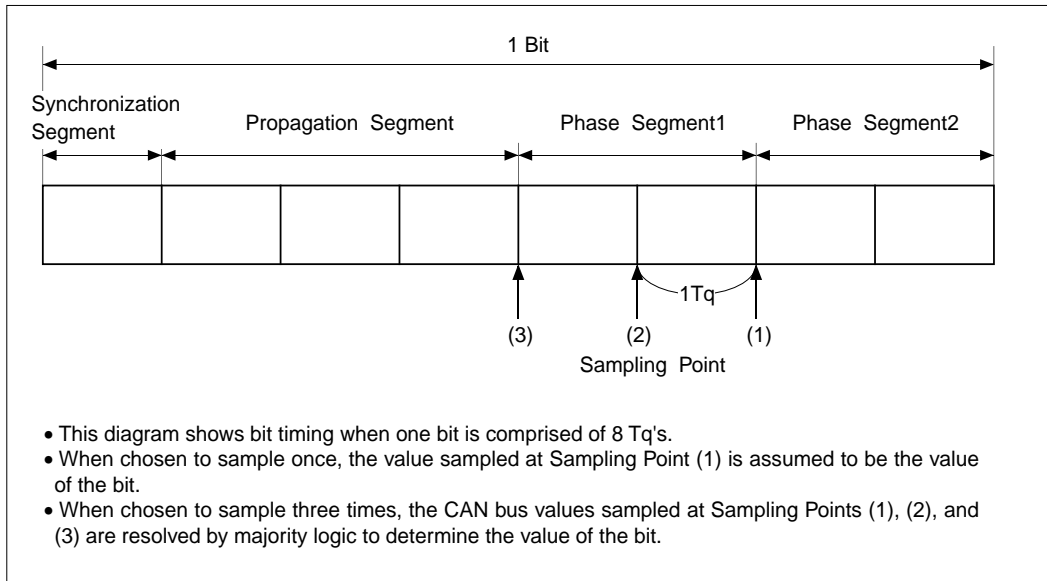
1 Bit

Synchronization Segment

Propagation Segment

Phase Segment1

Phase Segment2

1Tq

(3)

(2)

(1)

Sampling Point

• This diagram shows bit timing when one bit is comprised of 8 Tq's.
• When chosen to sample once, the value sampled at Sampling Point (1) is assumed to be the value of the bit.
• When chosen to sample three times, the CAN bus values sampled at Sampling Points (1), (2), and (3) are resolved by majority logic to determine the value of the bit.